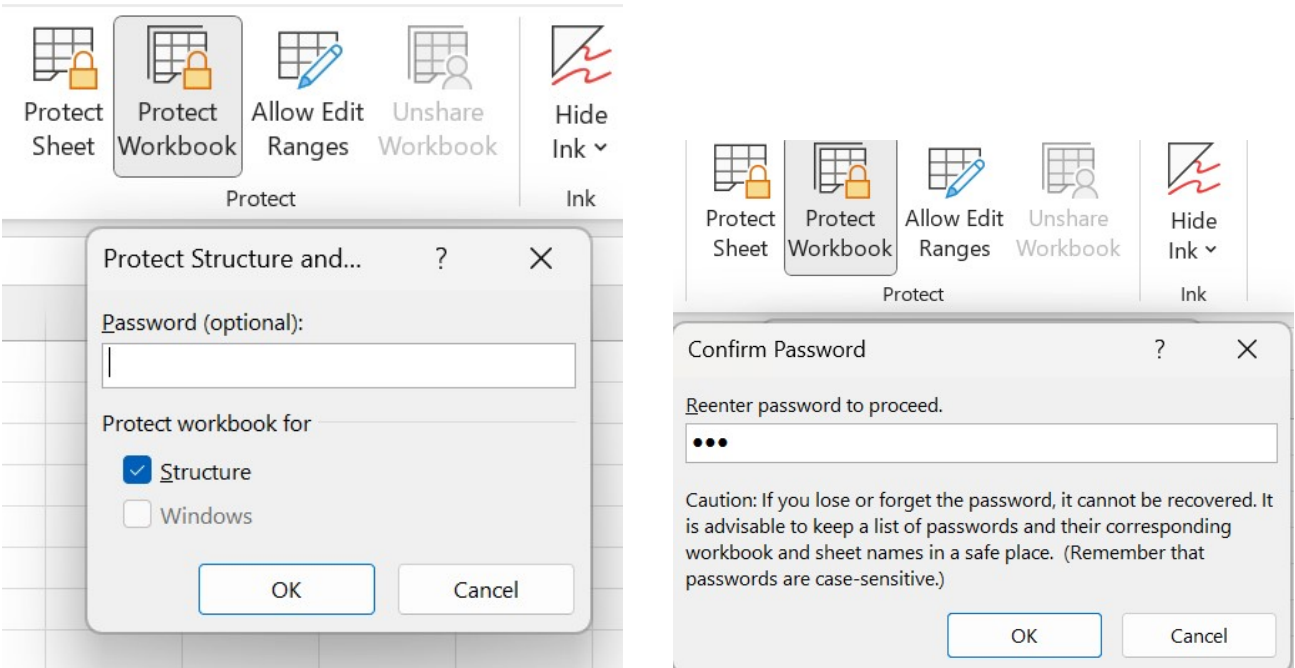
Protect Sheet

Protect Workbook

Allow Edit Ranges

Unshare Workbook

Hide Ink

Protect

Ink

Protect Structure and...

?

Password (optional):

Protect workbook for

Structure

Windows

OK

Cancel

Protect Sheet

Protect Workbook

Allow Edit Ranges

Unshare Workbook

Hide Ink

Protect

Ink

Confirm Password

?

Reenter password to proceed.

•••

Caution: If you lose or forget the password, it cannot be recovered. It is advisable to keep a list of passwords and their corresponding workbook and sheet names in a safe place. (Remember that passwords are case-sensitive.)

OK

Cancel